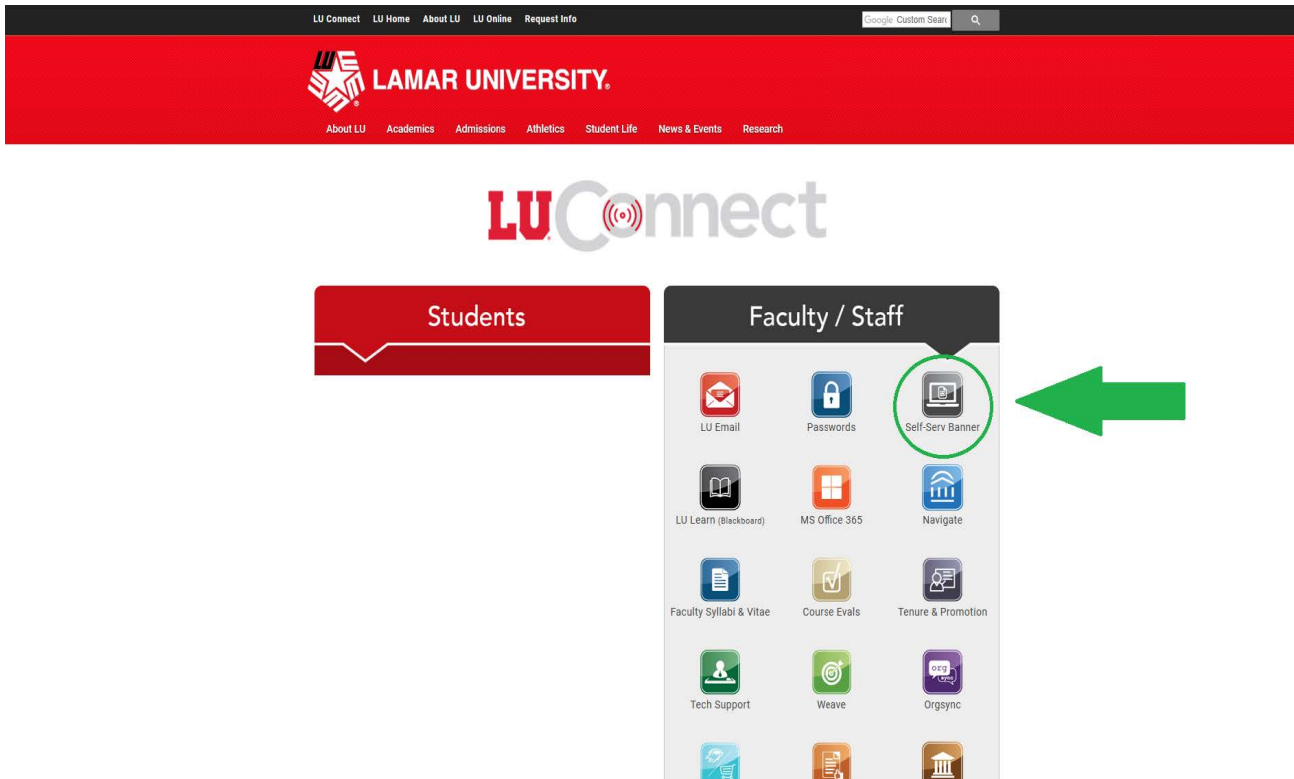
LU Connect LU Home About LU LU Online Request Info

Google Custom Searc

LU LAMAR UNIVERSITY.

About LU Academics Admissions Athletics Student Life News & Events Research

LU Connect

Students

Faculty / Staff

LU Email
Passwords
Self-Serv Banner
LU Learn (Blackboard)
MS Office 365
Navigate
Faculty Syllabi & Vitae
Course Evals
Tenure & Promotion
Tech Support
Weave
Orgsync